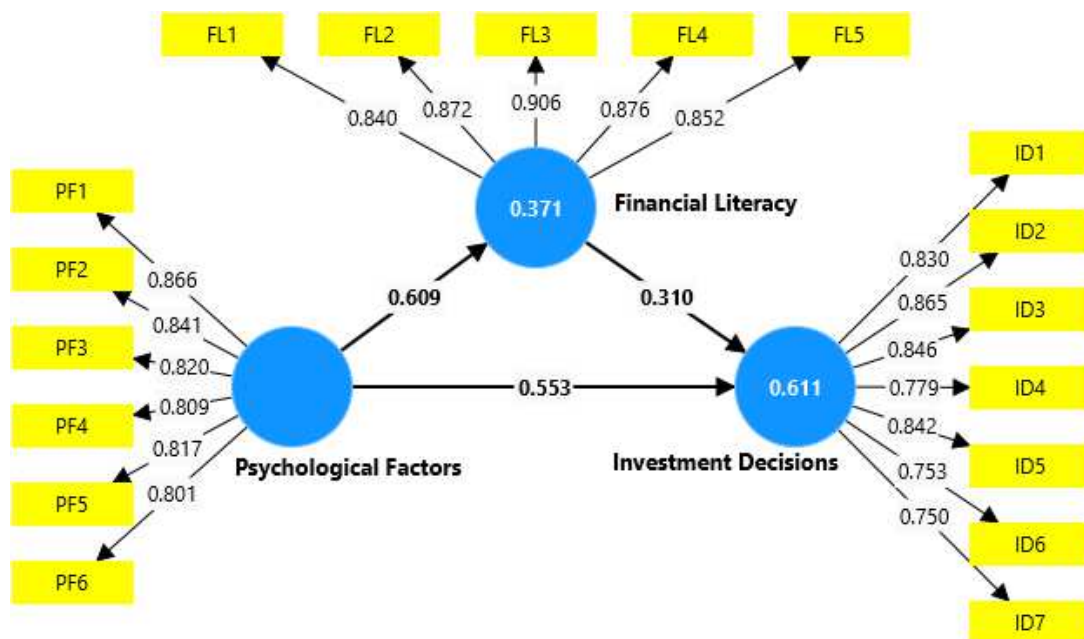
FL1
FL2
FL3
FL4
FL5
0.840
0.872
0.906
0.876
0.852
0.371
Financial Literacy
PF1
PF2
PF3
PF4
PF5
PF6
0.866
0.841
0.820
0.809
0.817
0.801
0.609
0.310
0.553
Psychological Factors
0.611
Investment Decisions
ID1
ID2
ID3
ID4
ID5
ID6
ID7
0.830
0.865
0.846
0.779
0.842
0.753
0.750